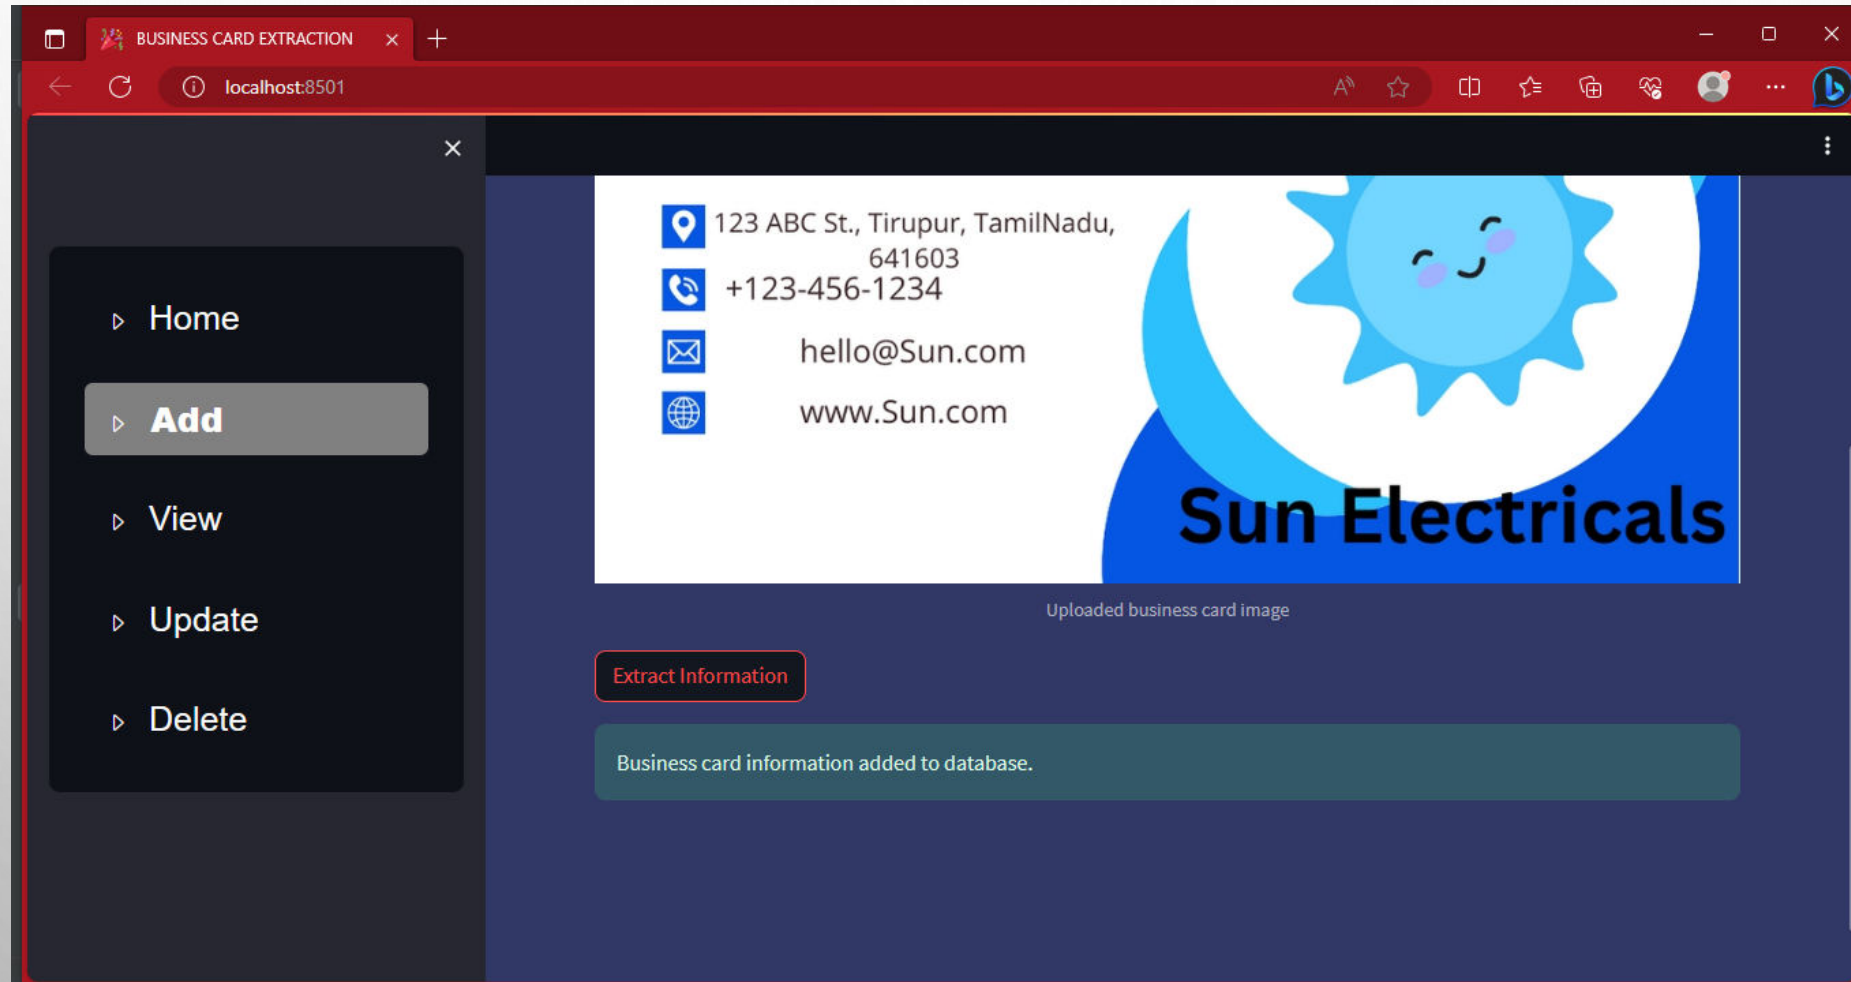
BUSINESS CARD EXTRACTION

localhost:8501

Home

Add

View

Update

Delete

123 ABC St., Tirupur, TamilNadu, 641603

+123-456-1234

hello@Sun.com

www.Sun.com

Sun Electricals

Uploaded business card image

Extract Information

Business card information added to database.